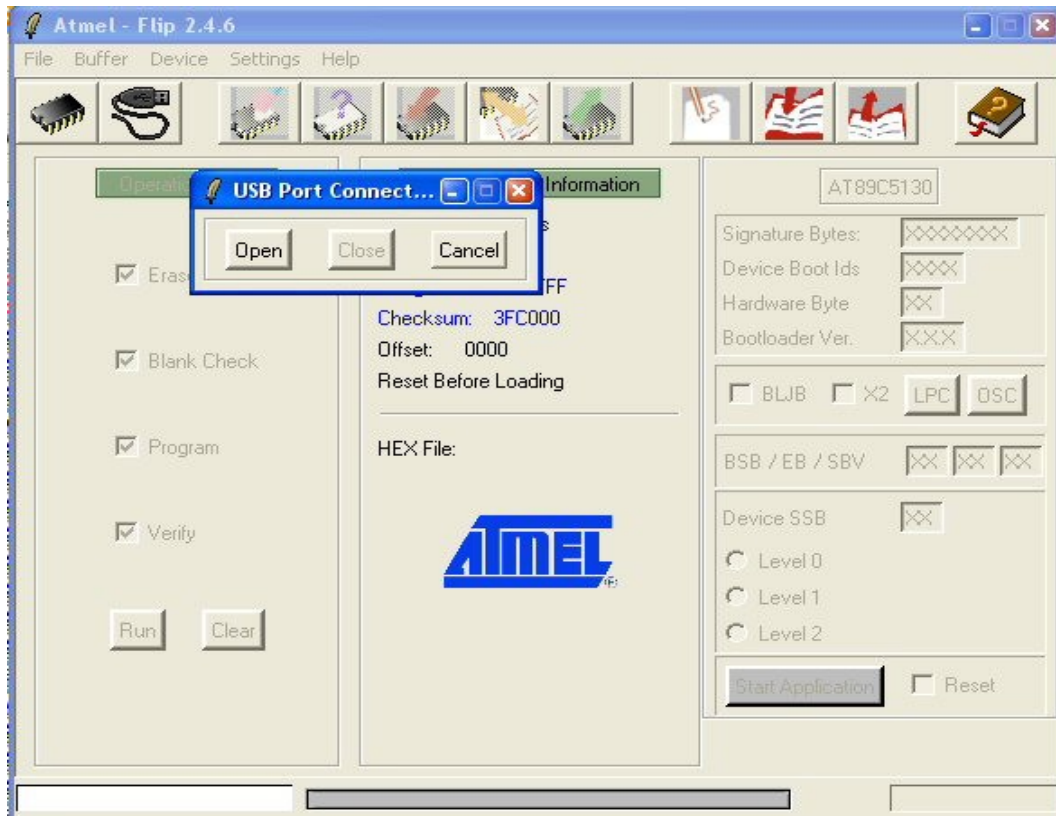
Atmel - Flip 2.4.6

File Buffer Device Settings Help

Operatio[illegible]

USB Port Connect...

Open Close Cancel

Information

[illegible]s

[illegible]FF

Checksum: 3FC000

Offset: 0000

Reset Before Loading

HEX File:

ATMEL

Erase

Blank Check

Program

Verify

Run Clear

AT89C5130

Signature Bytes: XXXXXXXX

Device Boot Ids XXXX

Hardware Byte XX

Bootloader Ver. X.X.X

BLJB X2 LPC OSC

BSB / EB / SBV XX XX XX

Device SSB XX

Level 0

Level 1

Level 2

Start Application Reset